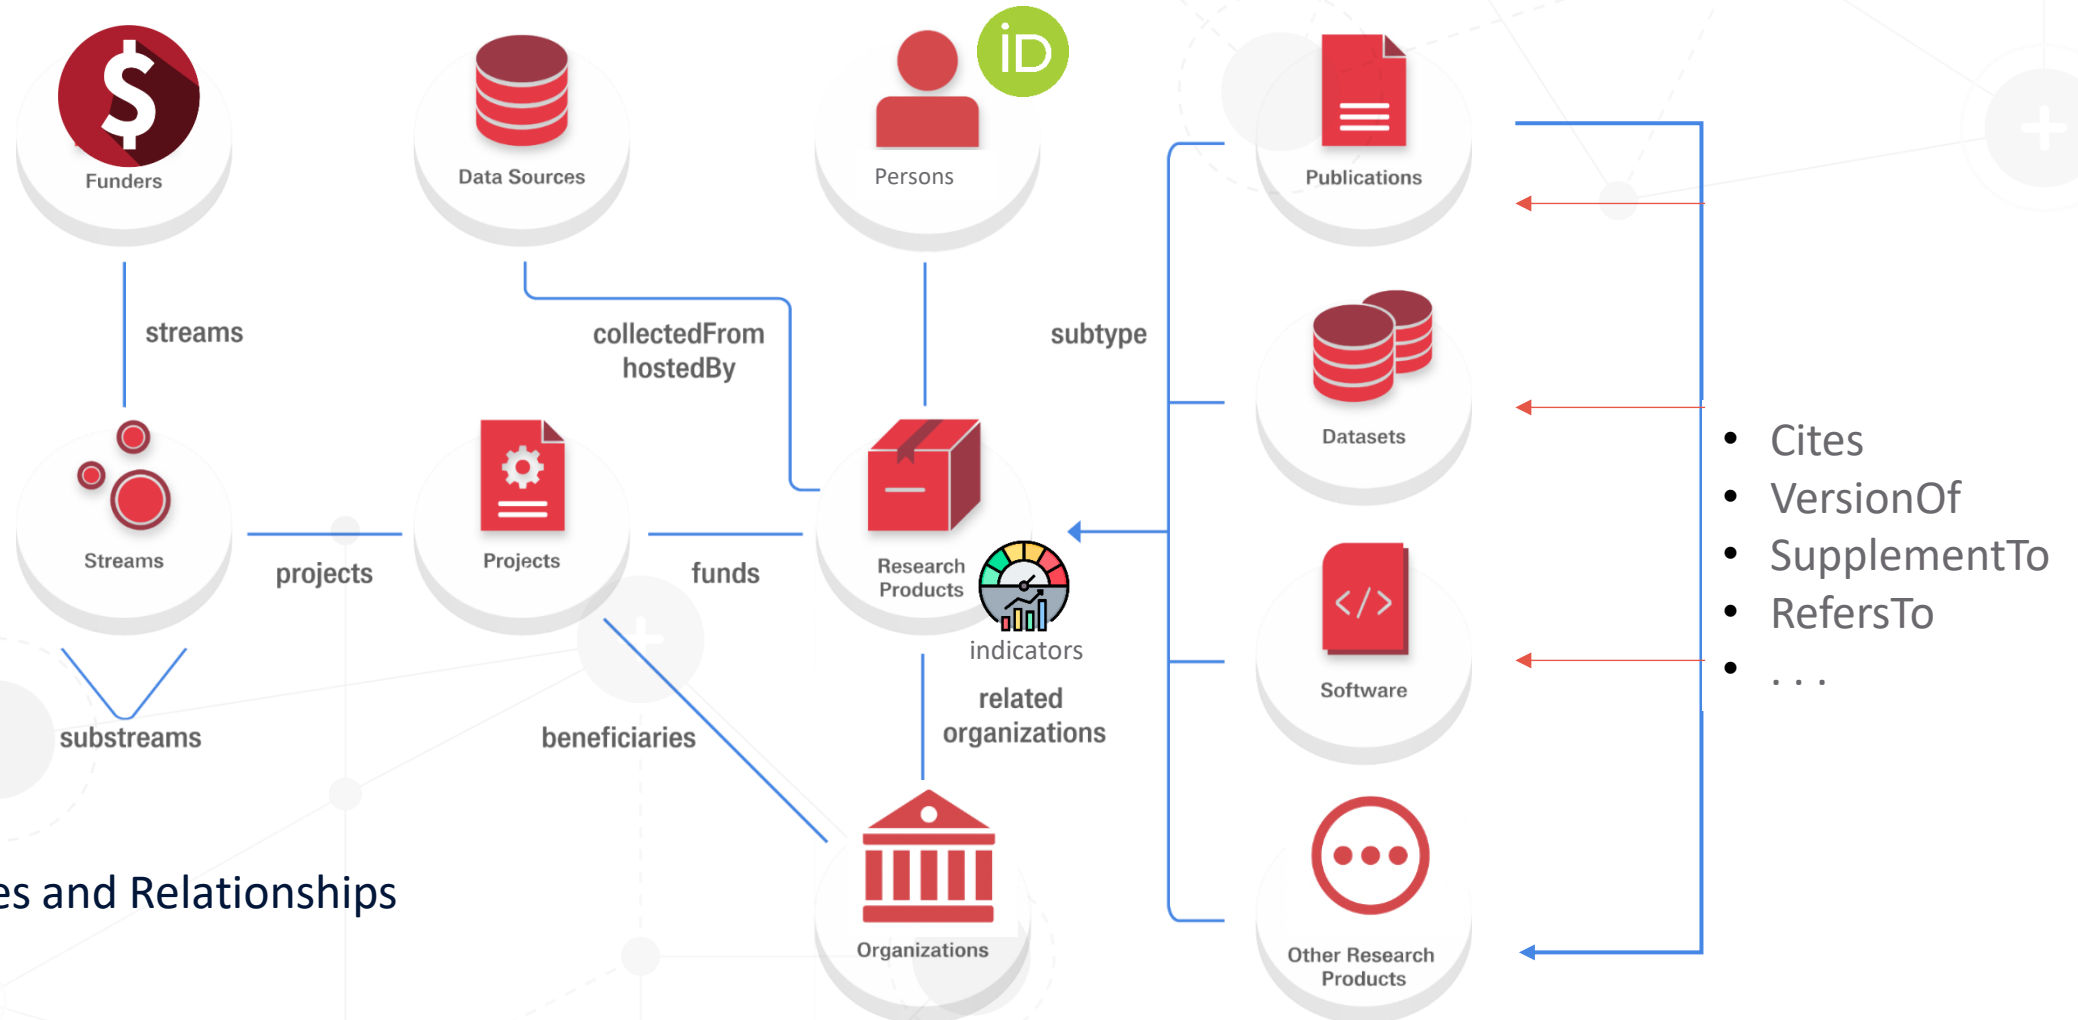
Funders

Data Sources

iD

Persons

Publications

streams

collectedFrom
hostedBy

subtype

Datasets

Streams

projects

Projects

funds

Research Products

indicators

Software

substreams

beneficiaries

related organizations

Organizations

Other Research Products

- Cites
- VersionOf
- SupplementTo
- RefersTo
- . . .

es and Relationships